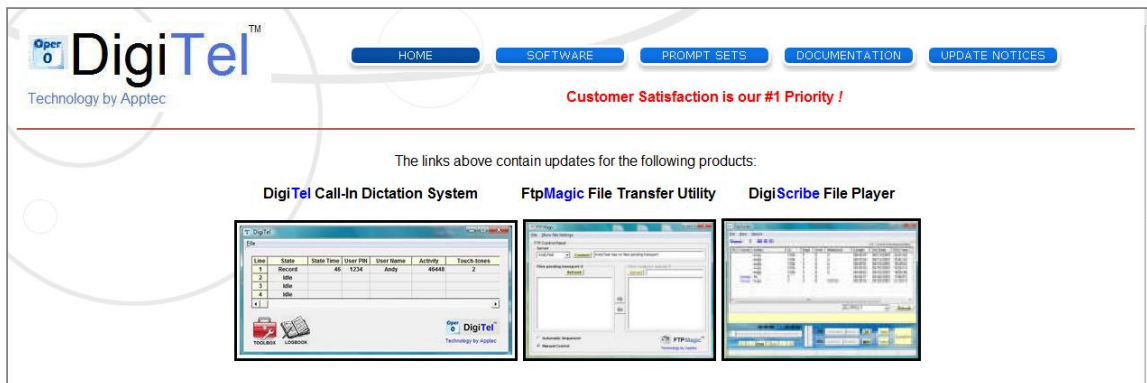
Oper
0
DigiTel™
Technology by Apptec

HOME SOFTWARE PROMPT SETS DOCUMENTATION UPDATE NOTICES

Customer Satisfaction is our #1 Priority !

The links above contain updates for the following products:

DigiTel Call-In Dictation System FtpMagic File Transfer Utility DigiScribe File Player

DigiTel
File

| Line | State | State Time | User PIN | User Name | Activity | Touch-tones |
|---|---|---|---|---|---|---|
| 1 | Record | 46 | 1234 | Andy | 46448 | 2 |
| 2 | Idle | | | | | |
| 3 | Idle | | | | | |
| 4 | Idle | | | | | |

TOOLBOX LOGBOOK
Oper 0 DigiTel
Technology by Apptec

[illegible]
FTPMagic
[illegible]